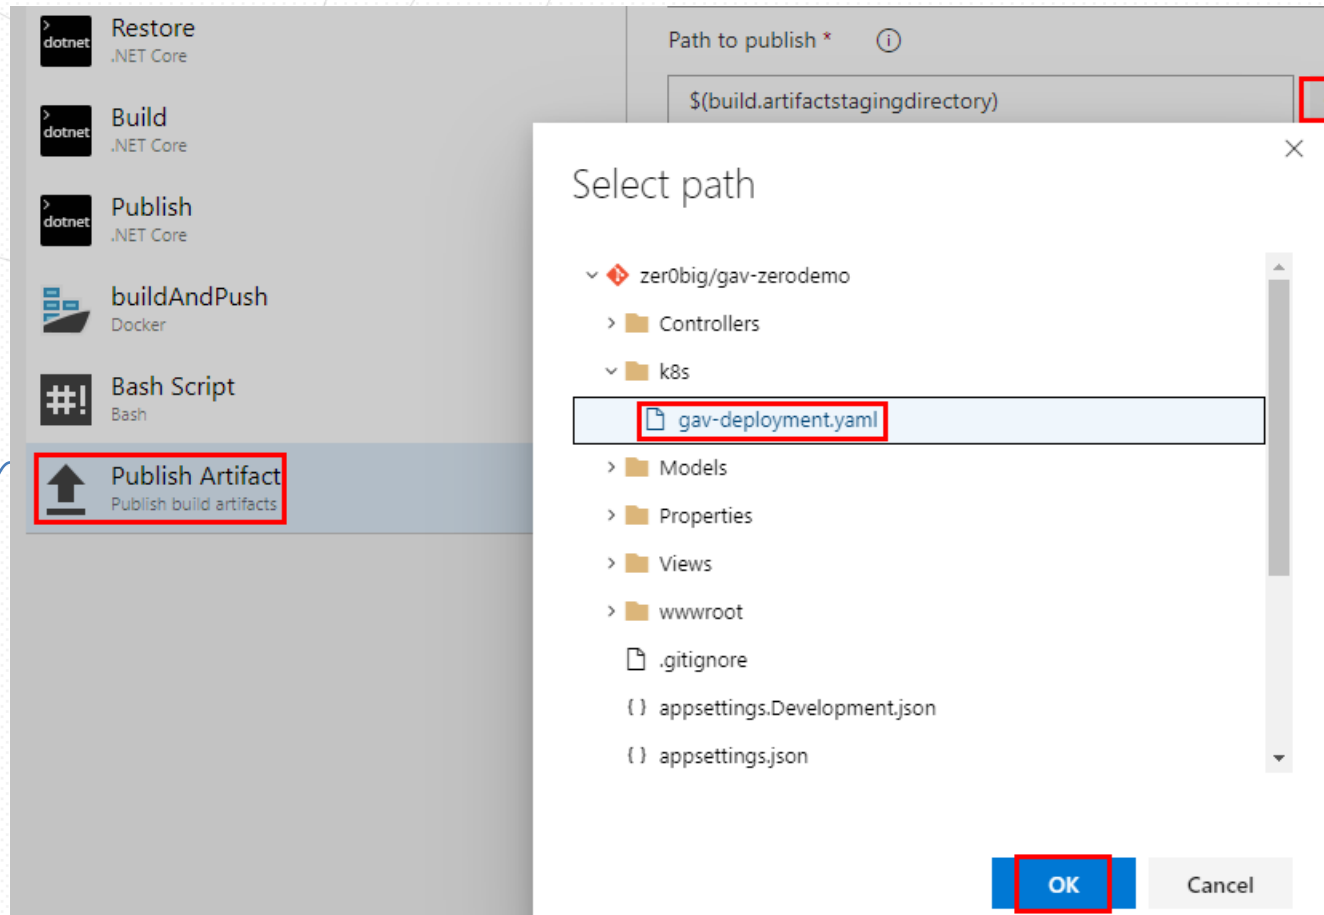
dotnet
Restore
.NET Core

dotnet
Build
.NET Core

dotnet
Publish
.NET Core

buildAndPush
Docker

Bash Script
Bash

Publish Artifact
Publish build artifacts

Path to publish *

$(build.artifactstagingdirectory)

Select path

zer0big/gav-zerodemo
Controllers
k8s
gav-deployment.yaml
Models
Properties
Views
wwwroot
.gitignore
appsettings.Development.json
appsettings.json

OK
Cancel